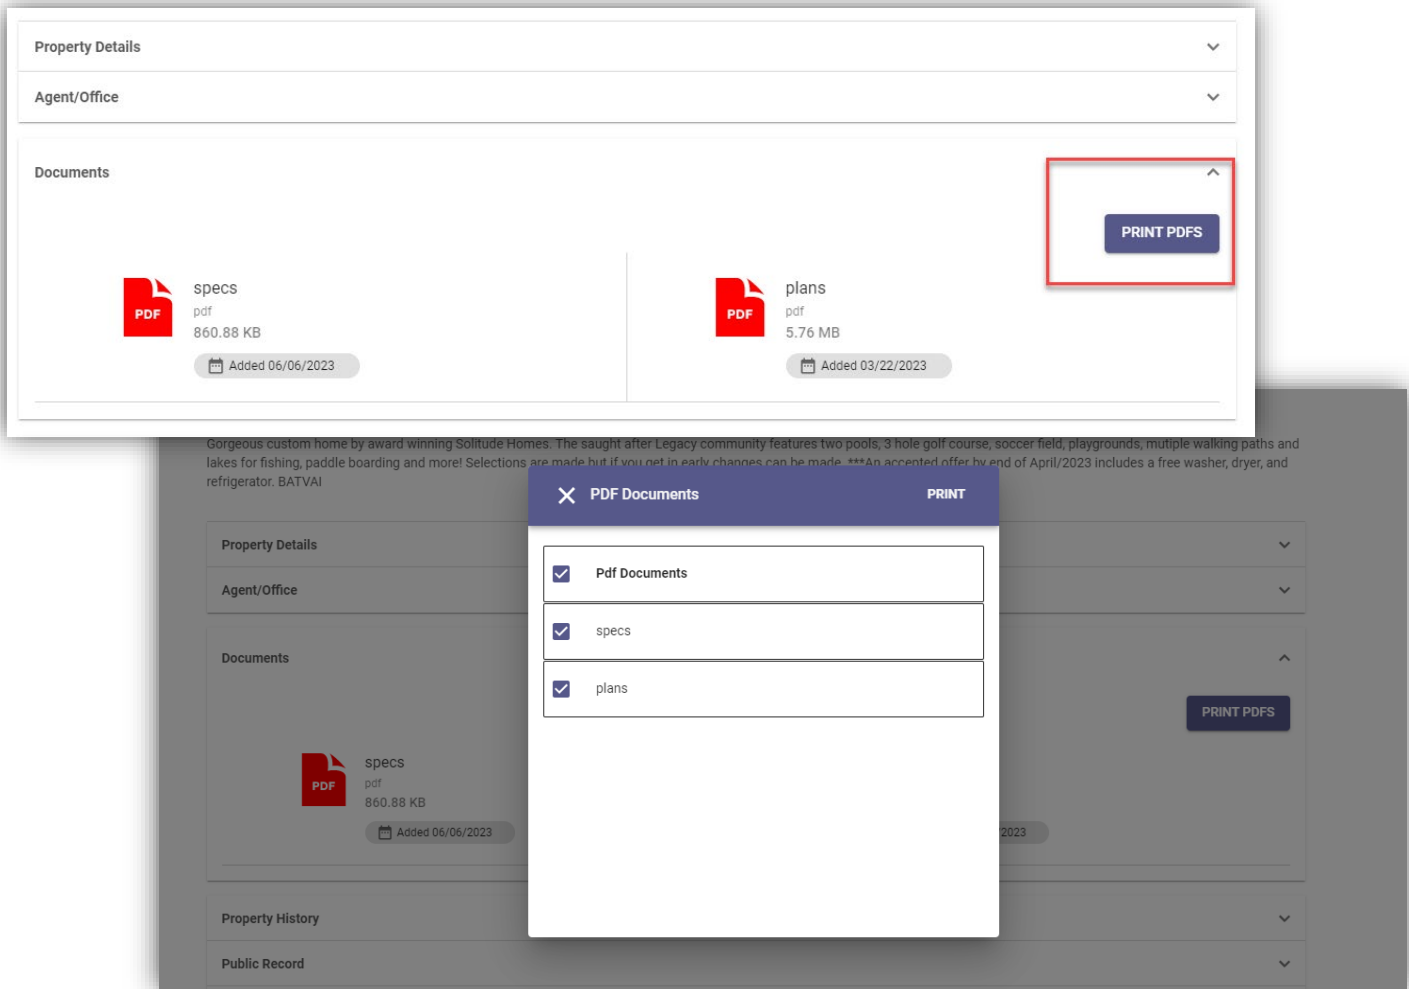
Property Details

Agent/Office

Documents

PRINT PDFS

PDF

specs

pdf

860.88 KB

Added 06/06/2023

PDF

plans

pdf

5.76 MB

Added 03/22/2023

Gorgeous custom home by award winning Solitude Homes. The saught after Legacy community features two pools, 3 hole golf course, soccer field, playgrounds, mutiple walking paths and lakes for fishing, paddle boarding and more! Selections are made but if you get in early changes can be made. ***An accepted offer by end of April/2023 includes a free washer, dryer, and refrigerator. BATVAI

Property Details

Agent/Office

Documents

PRINT PDFS

PDF

specs

pdf

860.88 KB

Added 06/06/2023

2023

Property History

Public Record

PDF Documents

PRINT

Pdf Documents

specs

plans